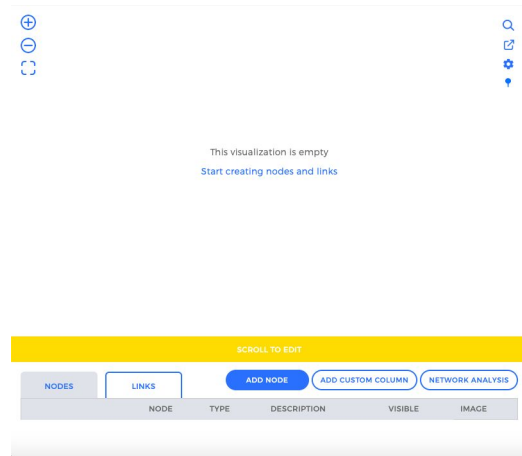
This visualization is empty
Start creating nodes and links

SCROLL TO EDIT

NODES LINKS ADD NODE ADD CUSTOM COLUMN NETWORK ANALYSIS

| | NODE | TYPE | DESCRIPTION | VISIBLE | IMAGE |
|---|---|---|---|---|---|